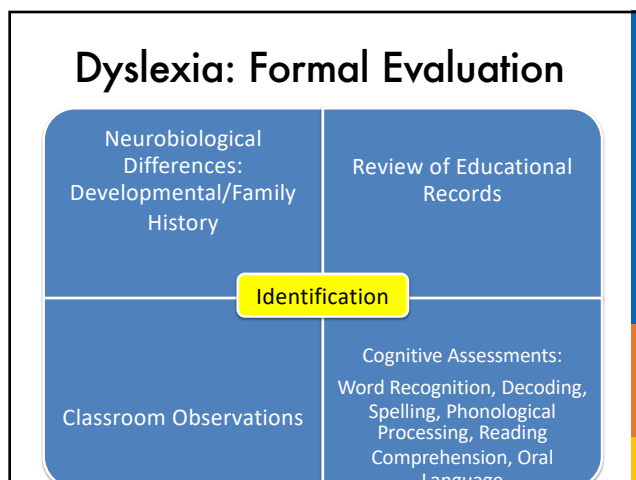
Dyslexia: Formal Evaluation

Neurobiological Differences: Developmental/Family History

Review of Educational Records

Identification

Classroom Observations

Cognitive Assessments:

Word Recognition, Decoding, Spelling, Phonological Processing, Reading Comprehension, Oral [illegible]